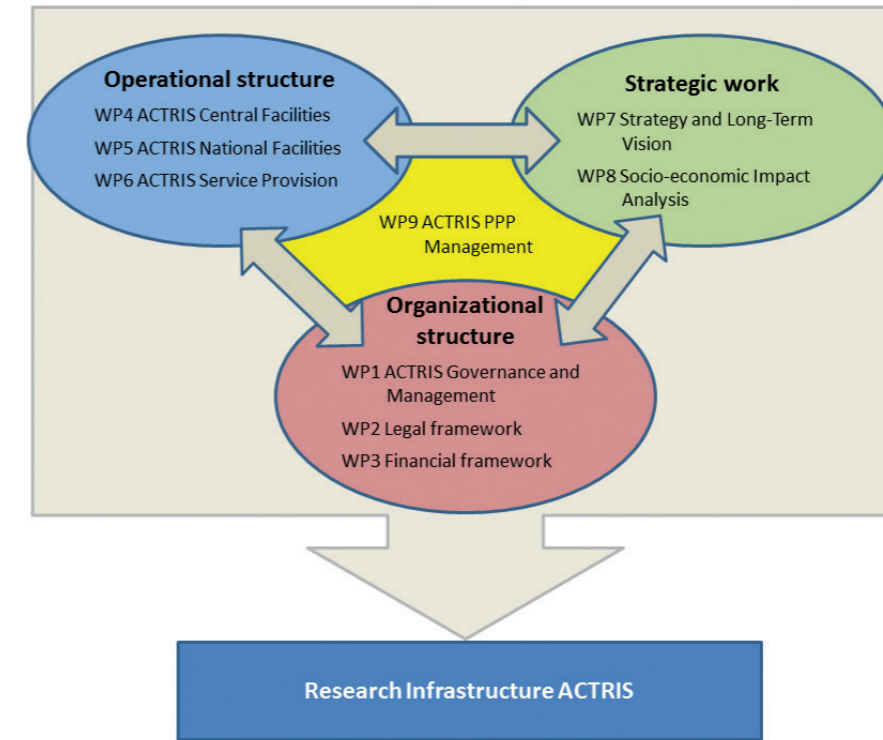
Operational structure

WP4 ACTRIS Central Facilities

WP5 ACTRIS National Facilities

WP6 ACTRIS Service Provision

Strategic work

WP7 Strategy and Long-Term Vision

WP8 Socio-economic Impact Analysis

WP9 ACTRIS PPP Management

Organizational structure

WP1 ACTRIS Governance and Management

WP2 Legal framework

WP3 Financial framework

Research Infrastructure ACTRIS